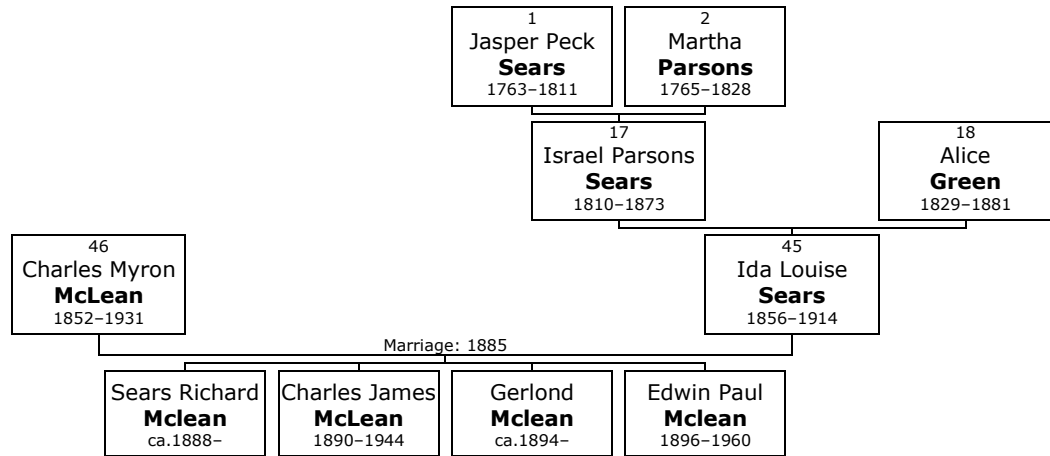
1
Jasper Peck
**Sears**
1763–1811

2
Martha
**Parsons**
1765–1828

17
Israel Parsons
**Sears**
1810–1873

18
Alice
**Green**
1829–1881

46
Charles Myron
**McLean**
1852–1931

45
Ida Louise
**Sears**
1856–1914

Marriage: 1885

Sears Richard
**Mclean**
ca.1888–

Charles James
**McLean**
1890–1944

Gerlond
**Mclean**
ca.1894–

Edwin Paul
**Mclean**
1896–1960